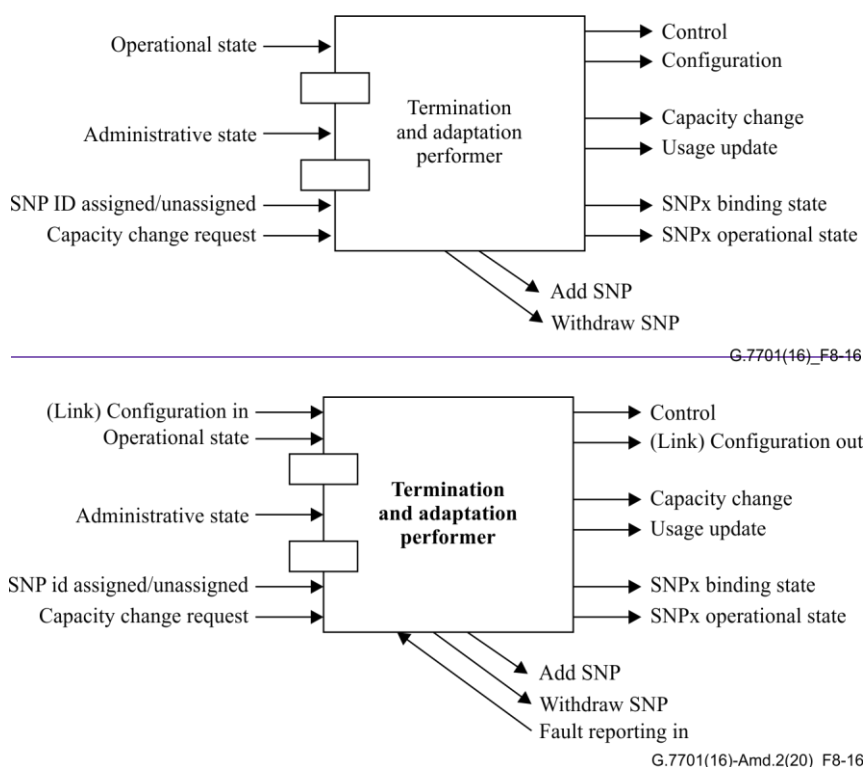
Operational state
Administrative state
SNP ID assigned/unassigned
Capacity change request

Termination and adaptation performer

Control
Configuration
Capacity change
Usage update
SNPx binding state
SNPx operational state
Add SNP
Withdraw SNP

G.7701(16)_F8-16

(Link) Configuration in
Operational state
Administrative state
SNP id assigned/unassigned
Capacity change request

**Termination and adaptation performer**

Control
(Link) Configuration out
Capacity change
Usage update
SNPx binding state
SNPx operational state
Add SNP
Withdraw SNP
Fault reporting in

G.7701(16)-Amd.2(20)_F8-16